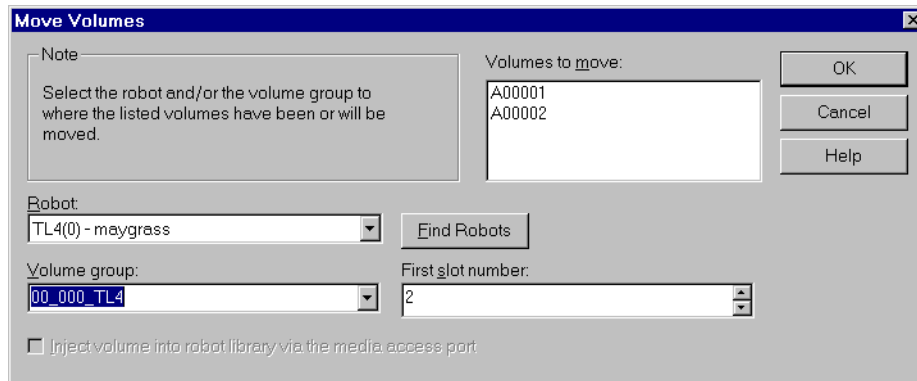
Move Volumes

Note

Select the robot and/or the volume group to where the listed volumes have been or will be moved.

Volumes to move:

A00001
A00002

OK

Cancel

Help

Robot:

TL4(0) - maygrass

Find Robots

Volume group:

00_000_TL4

First slot number:

2

Inject volume into robot library via the media access port